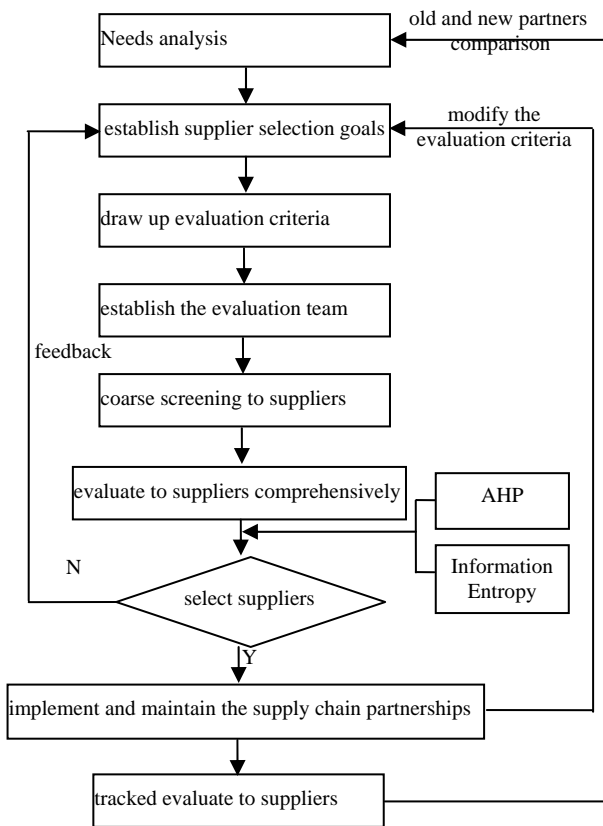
old and new partners comparison

Needs analysis

modify the evaluation criteria

establish supplier selection goals

draw up evaluation criteria

establish the evaluation team

feedback

coarse screening to suppliers

evaluate to suppliers comprehensively

AHP

Information Entropy

N

select suppliers

Y

implement and maintain the supply chain partnerships

tracked evaluate to suppliers